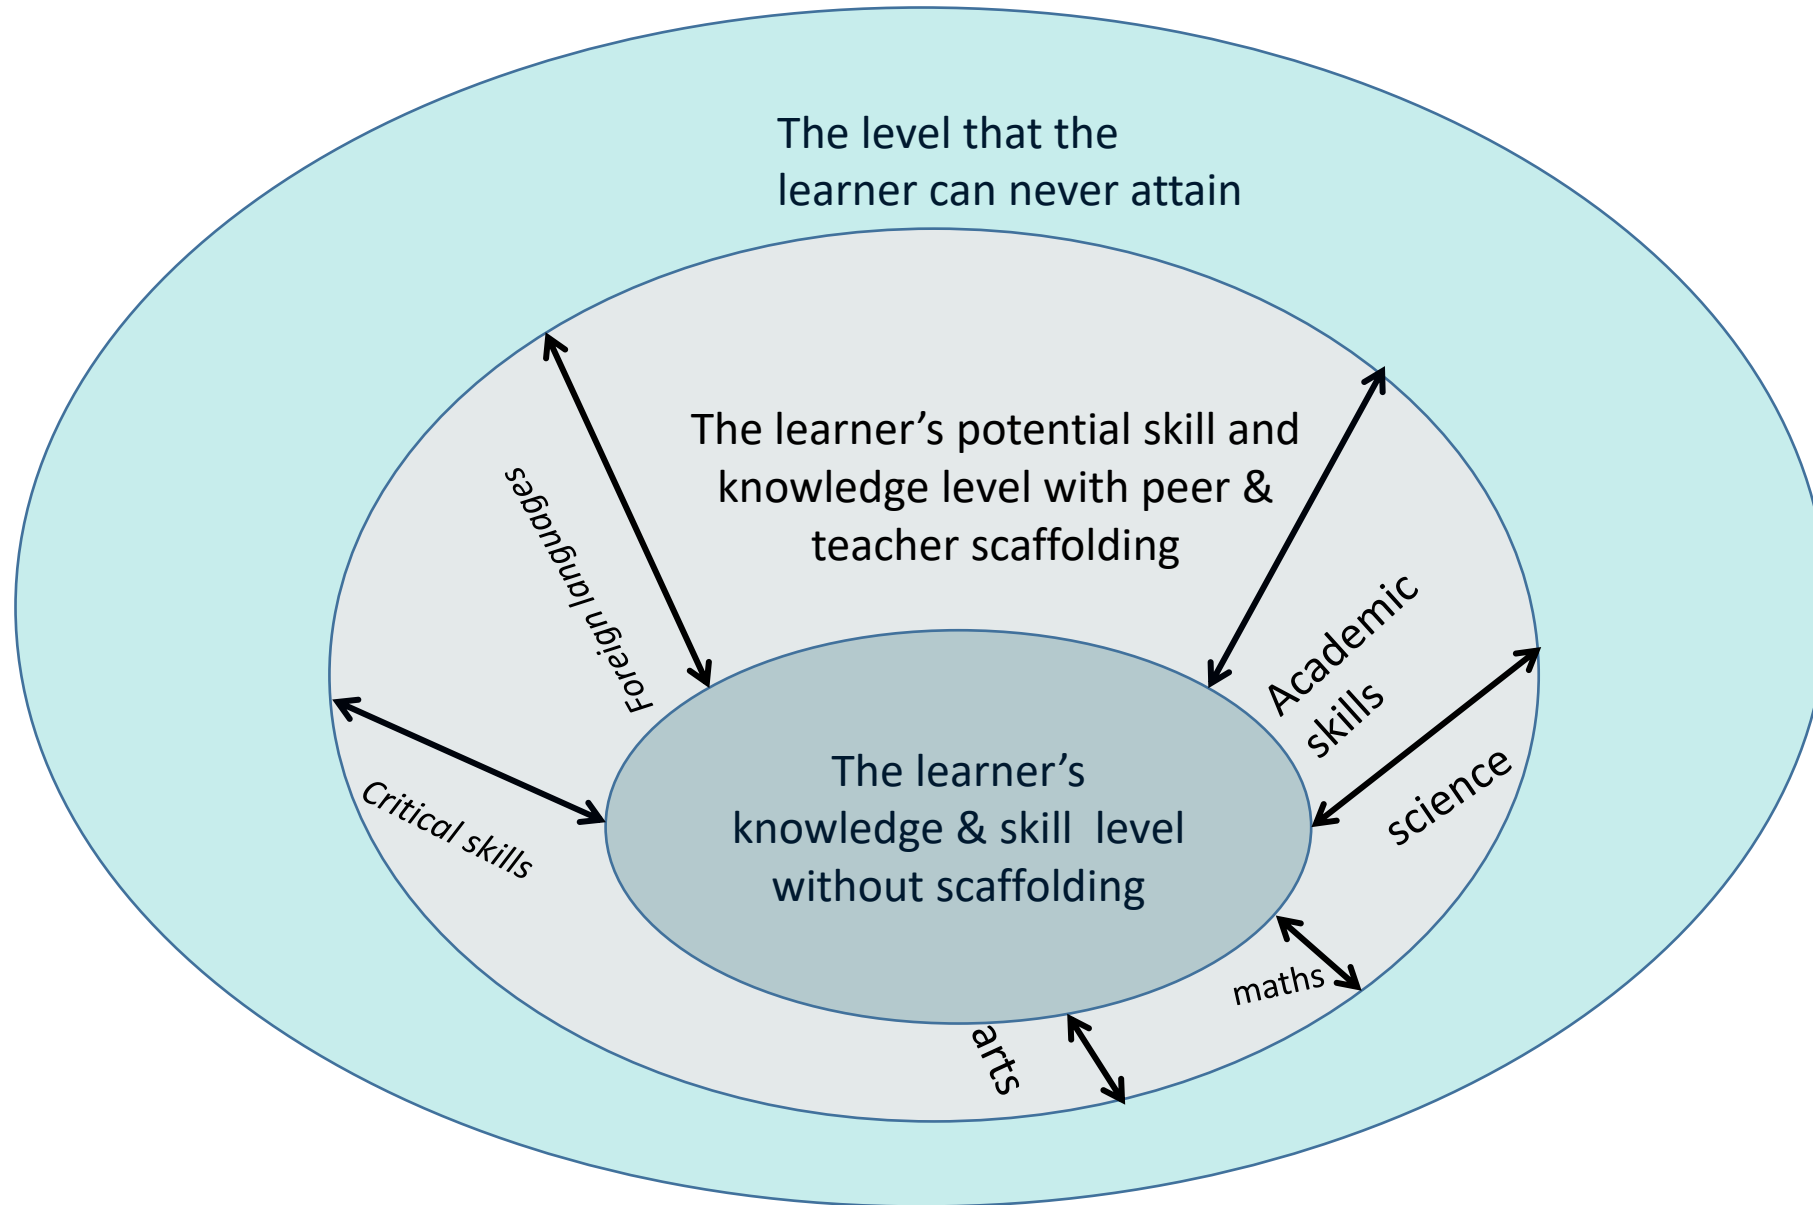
The level that the learner can never attain

The learner's potential skill and knowledge level with peer & teacher scaffolding

Foreign languages

Academic skills

science

Critical skills

The learner's knowledge & skill level without scaffolding

maths

arts